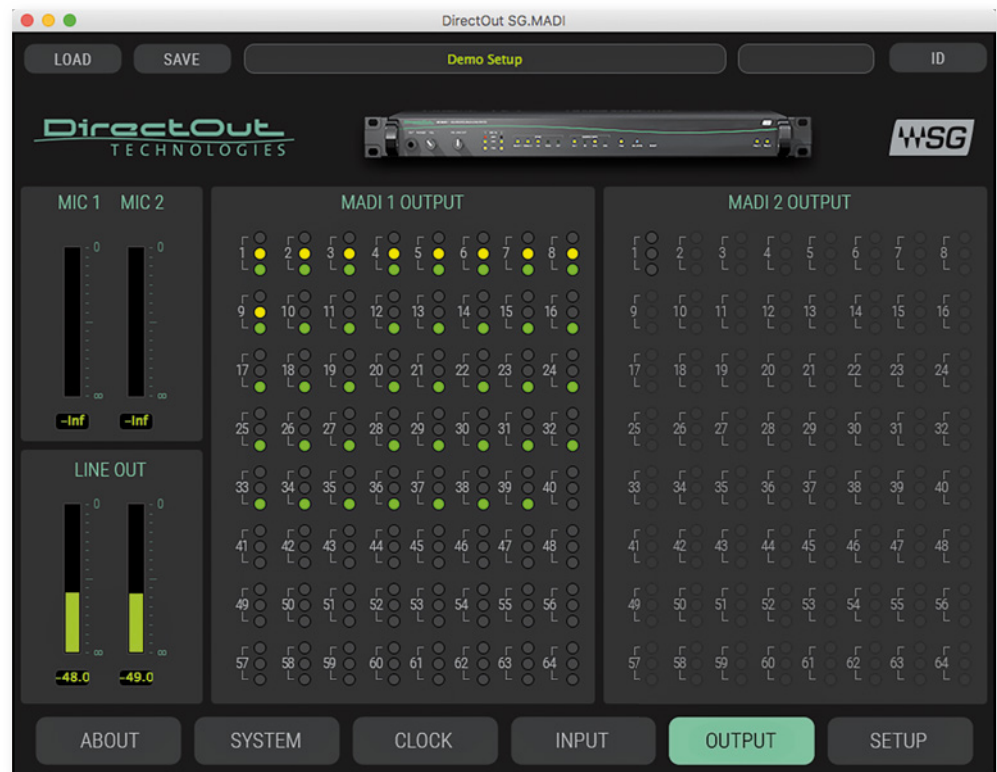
DirectOut SG.MADI

LOAD SAVE Demo Setup ID

DirectOut TECHNOLOGIES

WSG

MIC 1 MIC 2

0 0

∞ ∞

-Inf -Inf

LINE OUT

0 0

∞ ∞

-48.0 -49.0

MADI 1 OUTPUT

1 2 3 4 5 6 7 8
9 10 11 12 13 14 15 16
17 18 19 20 21 22 23 24
25 26 27 28 29 30 31 32
33 34 35 36 37 38 39 40
41 42 43 44 45 46 47 48
49 50 51 52 53 54 55 56
57 58 59 60 61 62 63 64

MADI 2 OUTPUT

1 2 3 4 5 6 7 8
9 10 11 12 13 14 15 16
17 18 19 20 21 22 23 24
25 26 27 28 29 30 31 32
33 34 35 36 37 38 39 40
41 42 43 44 45 46 47 48
49 50 51 52 53 54 55 56
57 58 59 60 61 62 63 64

ABOUT SYSTEM CLOCK INPUT OUTPUT SETUP